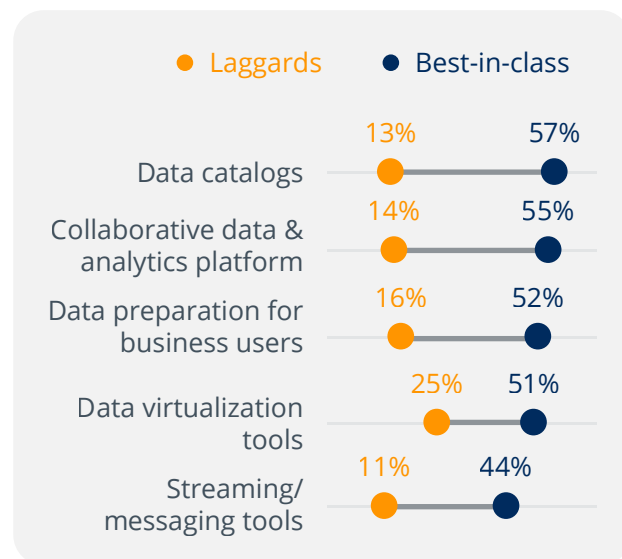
Laggards Best-in-class

Data catalogs 13% 57%

Collaborative data & analytics platform 14% 55%

Data preparation for business users 16% 52%

Data virtualization tools 25% 51%

Streaming/ messaging tools 11% 44%